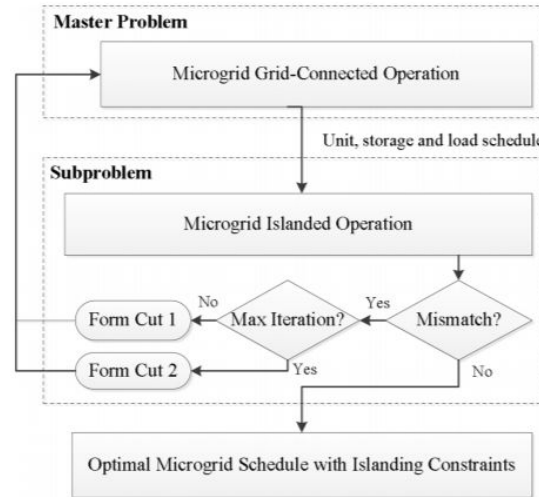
Master Problem

Microgrid Grid-Connected Operation

Unit, storage and load schedul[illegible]

Subproblem

Microgrid Islanded Operation

No

Yes

Form Cut 1

Max Iteration?

Mismatch?

Form Cut 2

Yes

No

Optimal Microgrid Schedule with Islanding Constraints